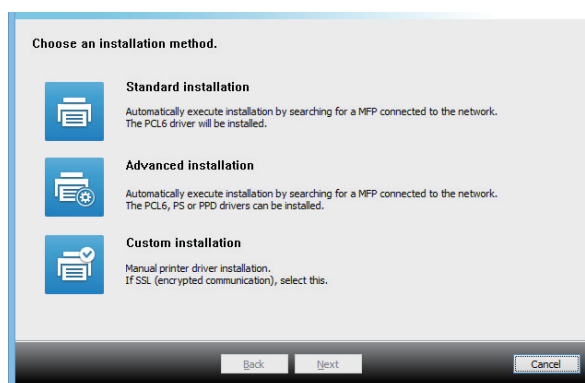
Choose an installation method.

Standard installation

Automatically execute installation by searching for a MFP connected to the network.
The PCL6 driver will be installed.

Advanced installation

Automatically execute installation by searching for a MFP connected to the network.
The PCL6, PS or PPD drivers can be installed.

Custom installation

Manual printer driver installation.
If SSL (encrypted communication), select this.

Back Next Cancel